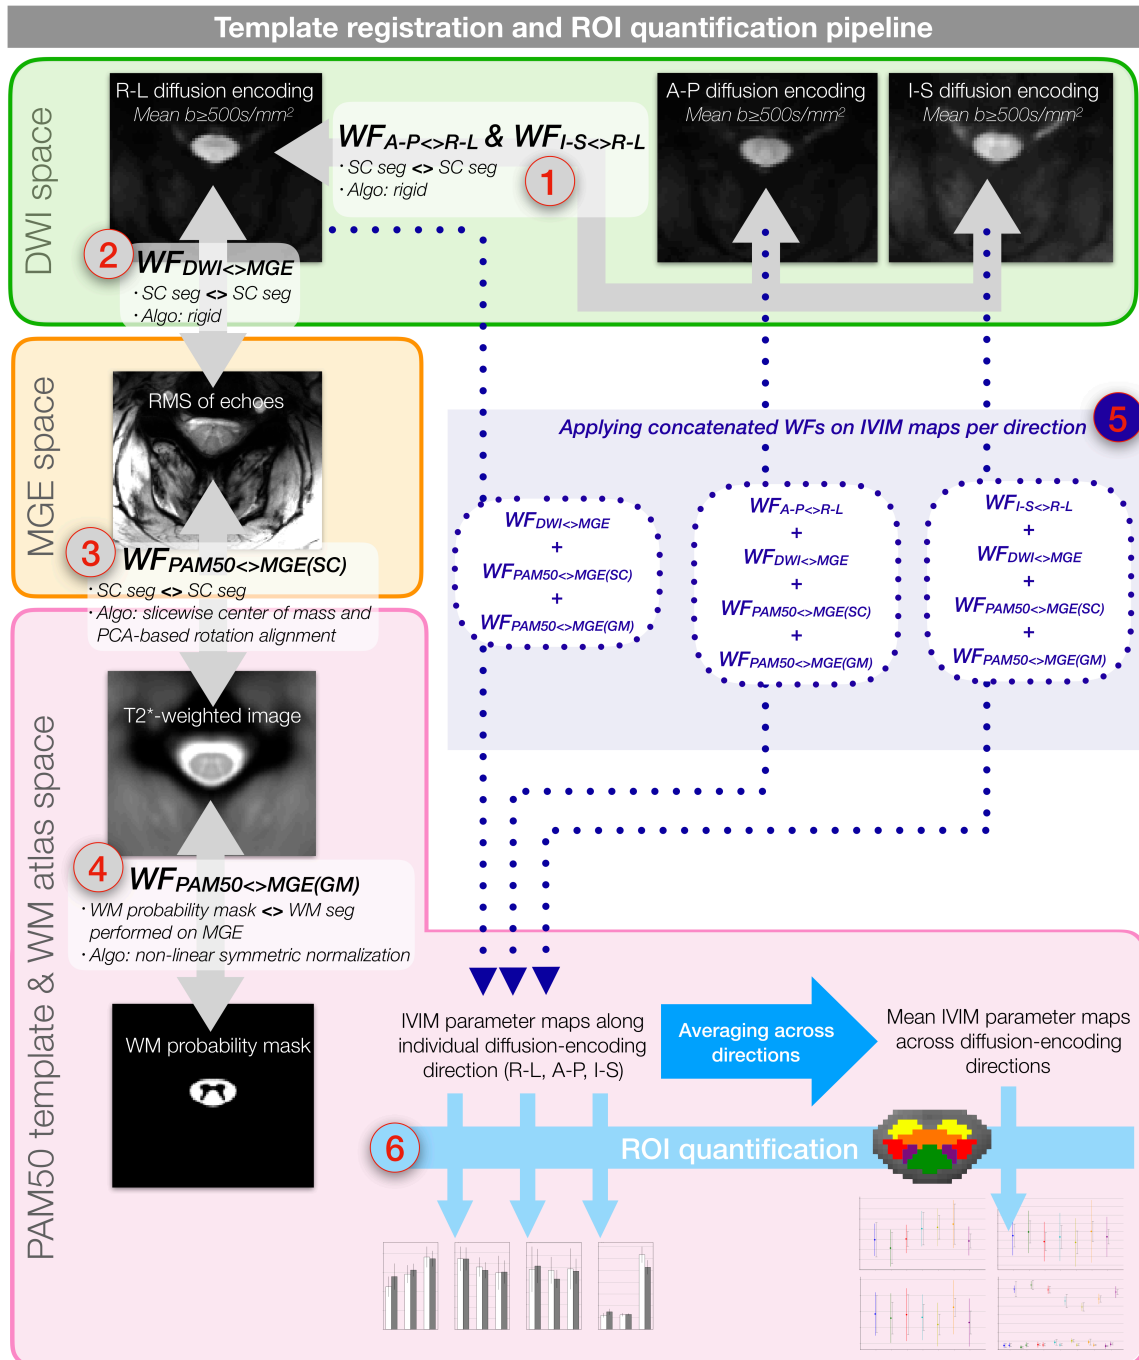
Template registration and ROI quantification pipeline

DWI space

R-L diffusion encoding
Mean b≥500s/mm²

$WF_{A\text{-}P<>R\text{-}L}$ & $WF_{I\text{-}S<>R\text{-}L}$
· SC seg <> SC seg
· Algo: rigid

1

A-P diffusion encoding
Mean b≥500s/mm²

I-S diffusion encoding
Mean b≥500s/mm²

2

$WF_{DWI<>MGE}$
· SC seg <> SC seg
· Algo: rigid

MGE space

RMS of echoes

3

$WF_{PAM50<>MGE(SC)}$
· SC seg <> SC seg
· Algo: slicewise center of mass and PCA-based rotation alignment

PAM50 template & WM atlas space

T2*-weighted image

4

$WF_{PAM50<>MGE(GM)}$
· WM probability mask <> WM seg performed on MGE
· Algo: non-linear symmetric normalization

WM probability mask

Applying concatenated WFs on IVIM maps per direction

5

$WF_{DWI<>MGE}$
+
$WF_{PAM50<>MGE(SC)}$
+
$WF_{PAM50<>MGE(GM)}$

$WF_{A\text{-}P<>R\text{-}L}$
+
$WF_{DWI<>MGE}$
+
$WF_{PAM50<>MGE(SC)}$
+
$WF_{PAM50<>MGE(GM)}$

$WF_{I\text{-}S<>R\text{-}L}$
+
$WF_{DWI<>MGE}$
+
$WF_{PAM50<>MGE(SC)}$
+
$WF_{PAM50<>MGE(GM)}$

IVIM parameter maps along individual diffusion-encoding direction (R-L, A-P, I-S)

Averaging across directions

Mean IVIM parameter maps across diffusion-encoding directions

6

ROI quantification